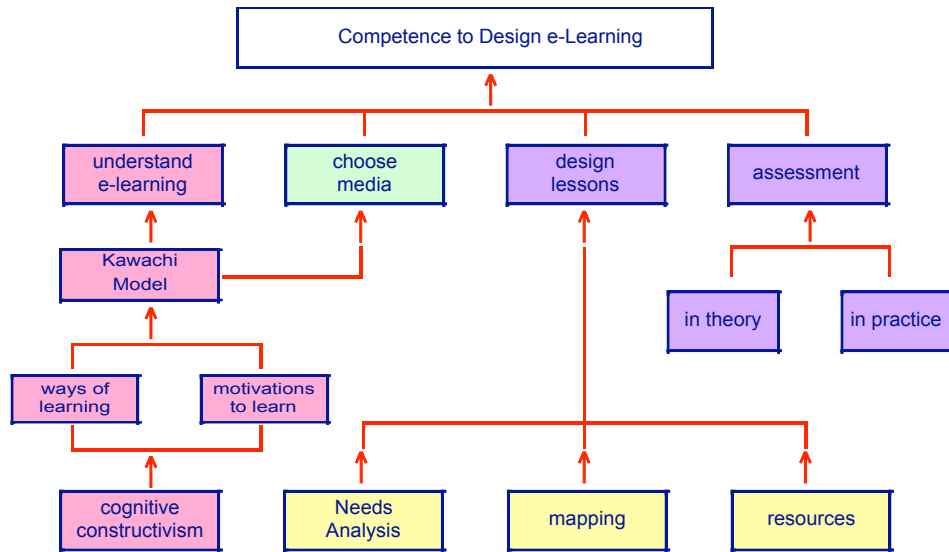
Competence to Design e-Learning

understand e-learning

choose media

design lessons

assessment

Kawachi Model

in theory

in practice

ways of learning

motivations to learn

cognitive constructivism

Needs Analysis

mapping

resources